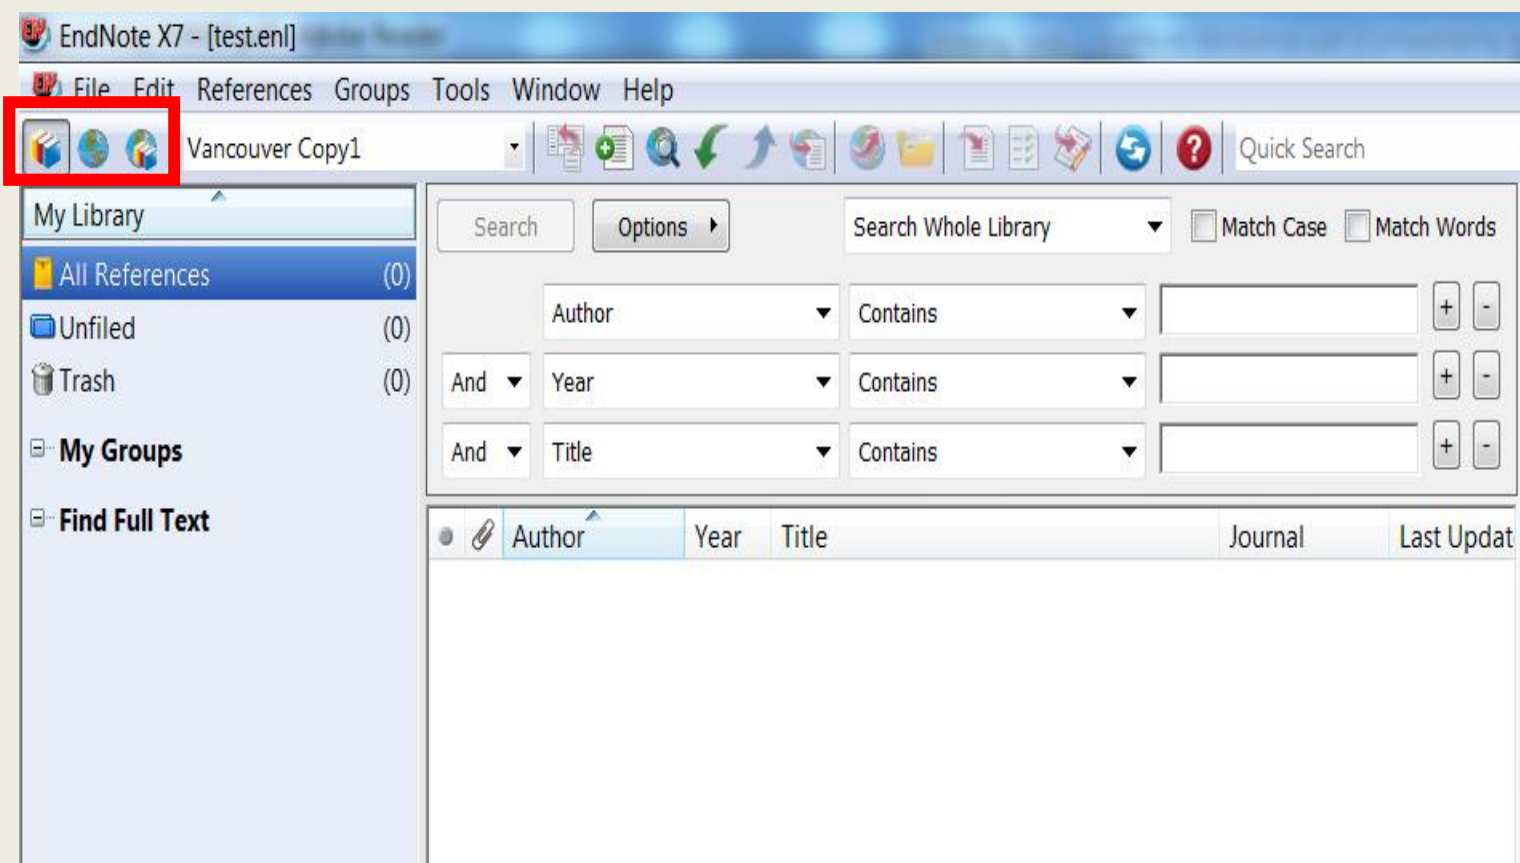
EndNote X7 - [test.enl]

File Edit References Groups Tools Window Help

Vancouver Copy1

Quick Search

My Library

All References (0)
Unfiled (0)
Trash (0)

My Groups

Find Full Text

Search Options Search Whole Library Match Case Match Words

| | Author | Contains | | + | - |
|---|---|---|---|---|---|
| And | Year | Contains | | + | - |
| And | Title | Contains | | + | - |

| | Author | Year | Title | Journal | Last Updat |
|---|---|---|---|---|---|